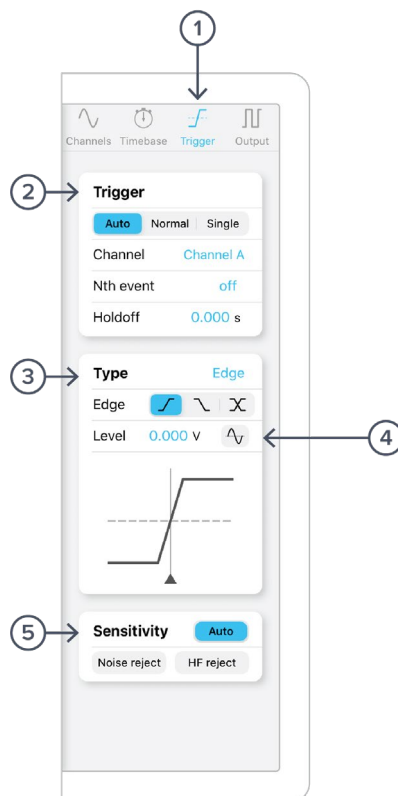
1

Channels Timebase Trigger Output

2

Trigger

Auto Normal Single

Channel Channel A

Nth event off

Holdoff 0.000 s

3

Type Edge

Edge

Level 0.000 V

4

5

Sensitivity Auto

Noise reject HF reject